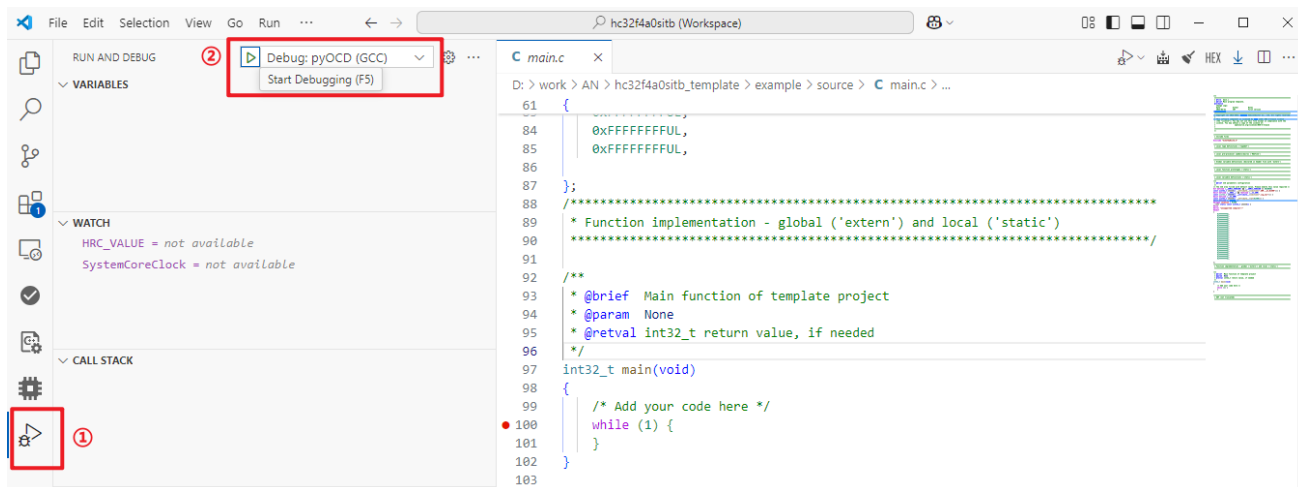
File Edit Selection View Go Run ···

hc32f4a0sitb (Workspace)

RUN AND DEBUG ② Debug: pyOCD (GCC) ···
Start Debugging (F5)

VARIABLES

WATCH
HRC_VALUE = not available
SystemCoreClock = not available

CALL STACK

①

C main.c ×

HEX

D: > work > AN > hc32f4a0sitb_template > example > source > C main.c > ...

61 {
84 0xFFFFFFFFUL,
85 0xFFFFFFFFUL,
86
87 };
88 /*******************************************************************************
89 * Function implementation - global ('extern') and local ('static')
90 ******************************************************************************/
91
92 /**
93 * @brief Main function of template project
94 * @param None
95 * @retval int32_t return value, if needed
96 */
97 int32_t main(void)
98 {
99 /* Add your code here */
100 while (1) {
101 }
102 }
103